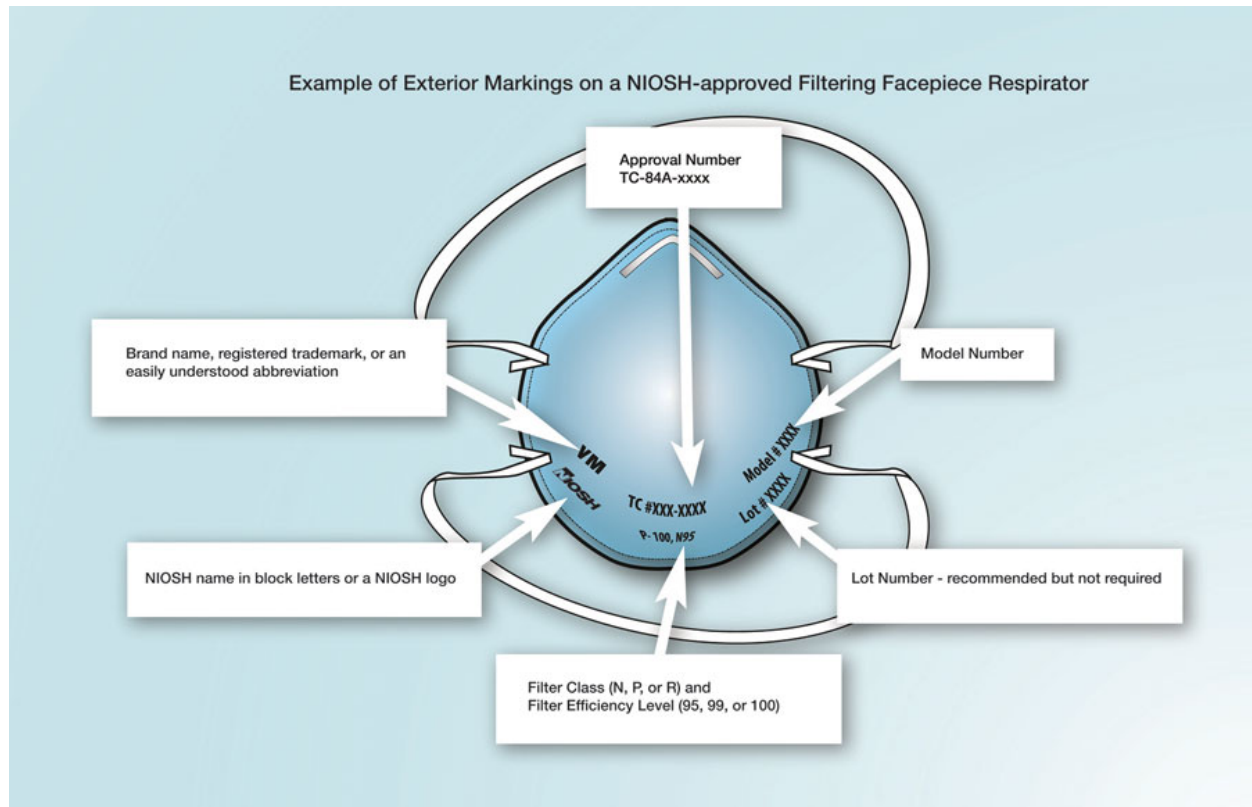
Example of Exterior Markings on a NIOSH-approved Filtering Facepiece Respirator

Approval Number
TC-84A-xxxx

Brand name, registered trademark, or an easily understood abbreviation

Model Number

VM

NIOSH

TC #XXX-XXXX

P-100, N95

Model # XXXX

Lot # XXXX

NIOSH name in block letters or a NIOSH logo

Lot Number - recommended but not required

Filter Class (N, P, or R) and
Filter Efficiency Level (95, 99, or 100)